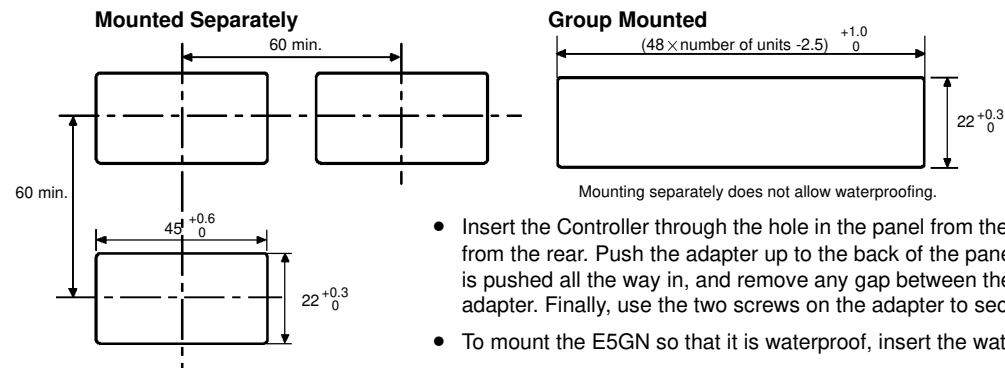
**Mounted Separately**

60 min.

60 min.

$45^{+0.6}_{0}$

$22^{+0.3}_{0}$

**Group Mounted**

$(48 \times \text{number of units} -2.5)^{+1.0}_{0}$

$22^{+0.3}_{0}$

Mounting separately does not allow waterproofing.

• Insert the Controller through the hole in the panel from the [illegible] from the rear. Push the adapter up to the back of the pane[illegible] is pushed all the way in, and remove any gap between the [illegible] adapter. Finally, use the two screws on the adapter to sec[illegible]

• To mount the E5GN so that it is waterproof, insert the wat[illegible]